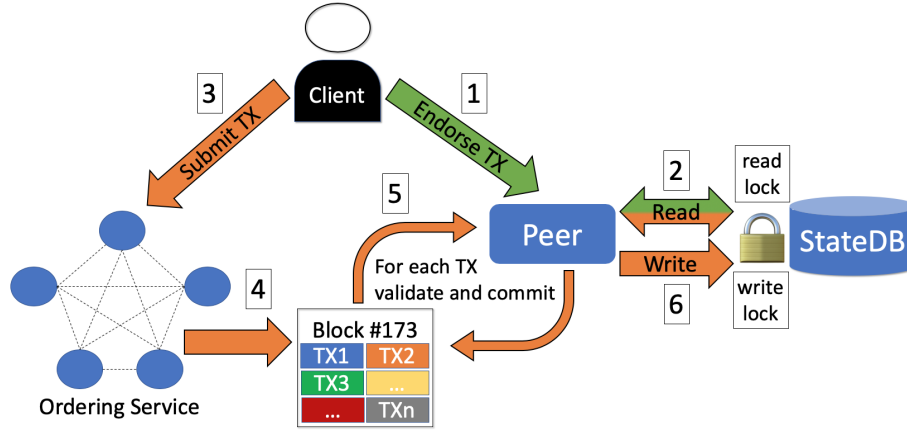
Client

3

Submit TX

1

Endorse TX

2

read lock

Read

Peer

StateDB

5

For each TX validate and commit

Write

6

write lock

4

Block #173

| TX1 | TX2 |
|---|---|
| TX3 | ... |
| ... | TXn |

Ordering Service